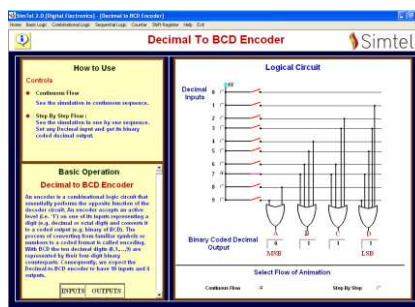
SimTel 2.0 (Digital Electronics) - [Decimal to BCD Encoder]
Home Basic Logic Combinational Logic Sequential Logic Counter Shift Register Help Exit

Decimal To BCD Encoder
Simtel

How to Use

Controls

Continuous Flow
See the simulation in continuous sequence.

Step By Step Flow :
See the simulation in one by one sequence. Set any Decimal input and get its binary coded decimal output.

Basic Operation
Decimal to BCD Encoder

An encoder is a combinational logic circuit that essentially performs the opposite function of the decoder circuit. An encoder accepts an active level (i.e. "1") on one of its inputs representing a digit (e.g. decimal or octal digit and converts it to a coded output (e.g. binary of BCD). The process of converting from familiar symbols or numbers to a coded format is called encoding. With BCD the ten decimal digits (0,1,....9) are represented by their four-digit binary counterparts. Consequently, we expect the Decimal-to-BCD encoder to have 10 inputs and 4 outputs.

INPUTS OUTPUTS

Logical Circuit

Decimal Inputs
0
1
2
3
4
5
6
7
8
9

Binary Coded Decimal Output
A B C D
MSB LSB

Select Flow of Animation
Continuous Flow
Step By Step